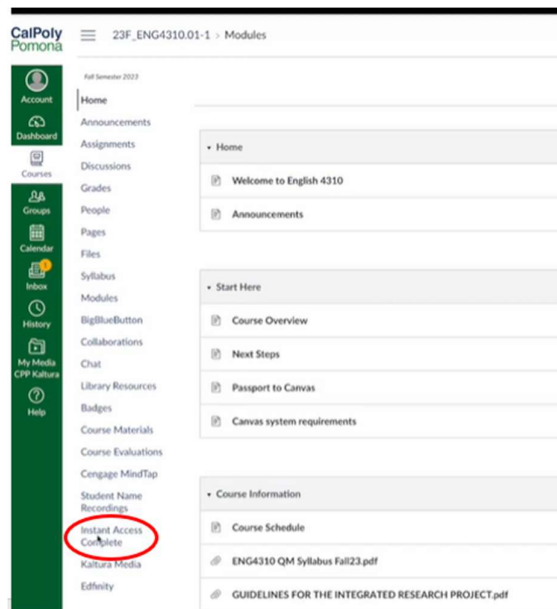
CalPoly Pomona

23F_ENG4310.01-1 > Modules

Account
Dashboard
Courses
Groups
Calendar
Inbox
History
My Media CPP Kaltura
Help

Fall Semester 2023
Home
Announcements
Assignments
Discussions
Grades
People
Pages
Files
Syllabus
Modules
BigBlueButton
Collaborations
Chat
Library Resources
Badges
Course Materials
Course Evaluations
Cengage MindTap
Student Name Recordings
Instant Access Complete
Kaltura Media
Edfinity

Home
Welcome to English 4310
Announcements

Start Here
Course Overview
Next Steps
Passport to Canvas
Canvas system requirements

Course Information
Course Schedule
ENG4310 QM Syllabus Fall23.pdf
GUIDELINES FOR THE INTEGRATED RESEARCH PROJECT.pdf